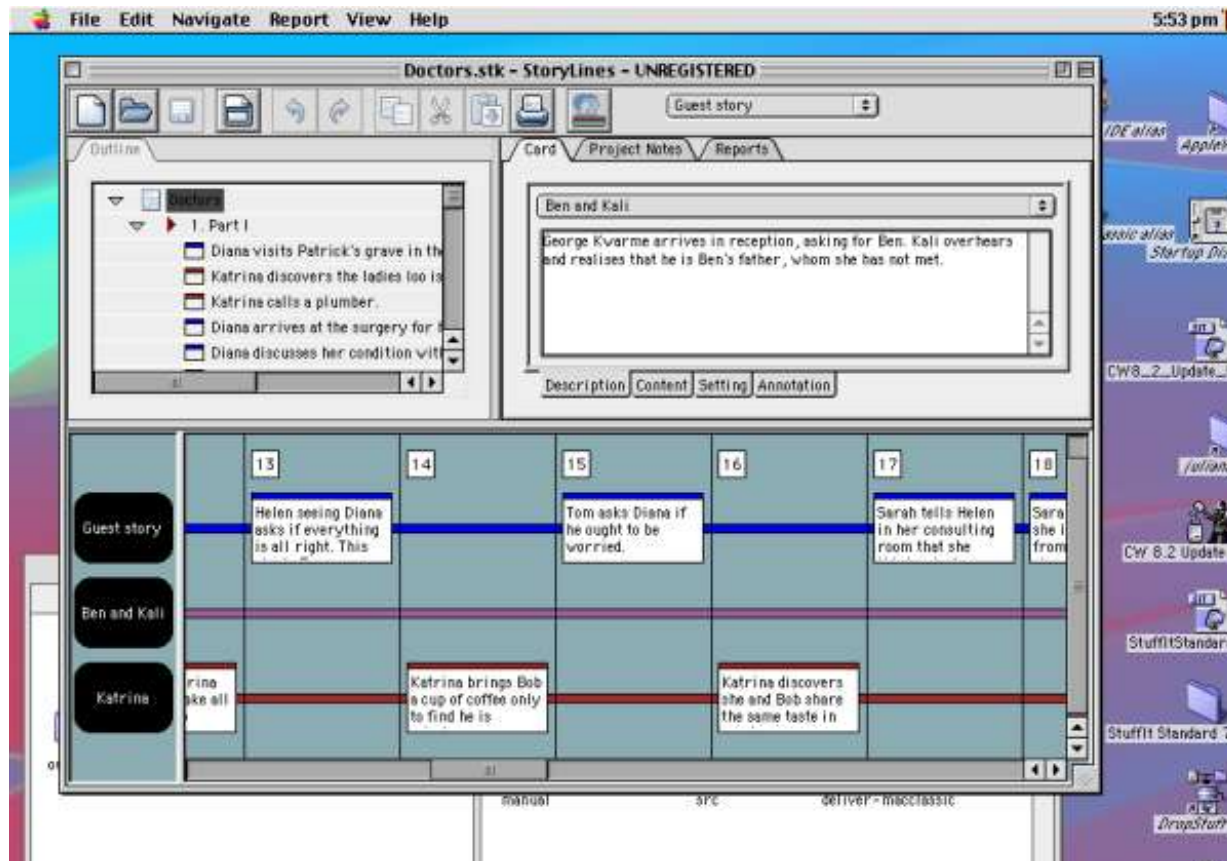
File Edit Navigate Report View Help

5:53 pm

Doctors.stk - StoryLines - UNREGISTERED

Guest story

Outline

Doctors
1. Part I
Diana visits Patrick's grave in th
Katrina discovers the ladies loo is
Katrina calls a plumber.
Diana arrives at the surgery for
Diana discusses her condition wit

Card
Project Notes
Reports

Ben and Kali

George Kwarme arrives in reception, asking for Ben. Kali overhears and realises that he is Ben's father, whom she has not met.

Description
Content
Setting
Annotation

13
14
15
16
17
18

Guest story
Ben and Kali
Katrina

Helen seeing Diana asks if everything is all right. This

Tom asks Diana if he ought to be worried.

Sarah tells Helen in her consulting room that she

Sara she i from

rina ake all

Katrina brings Bob a cup of coffee only to find he is

Katrina discovers she and Bob share the same taste in

manual
src
deliver - macclassic

IDE alias
Apple
assic alias
Startup Di
CW8_2_Update_
julian
CW 8.2 Update
StuffItStandar
StuffIt Standard 7
DropStuff